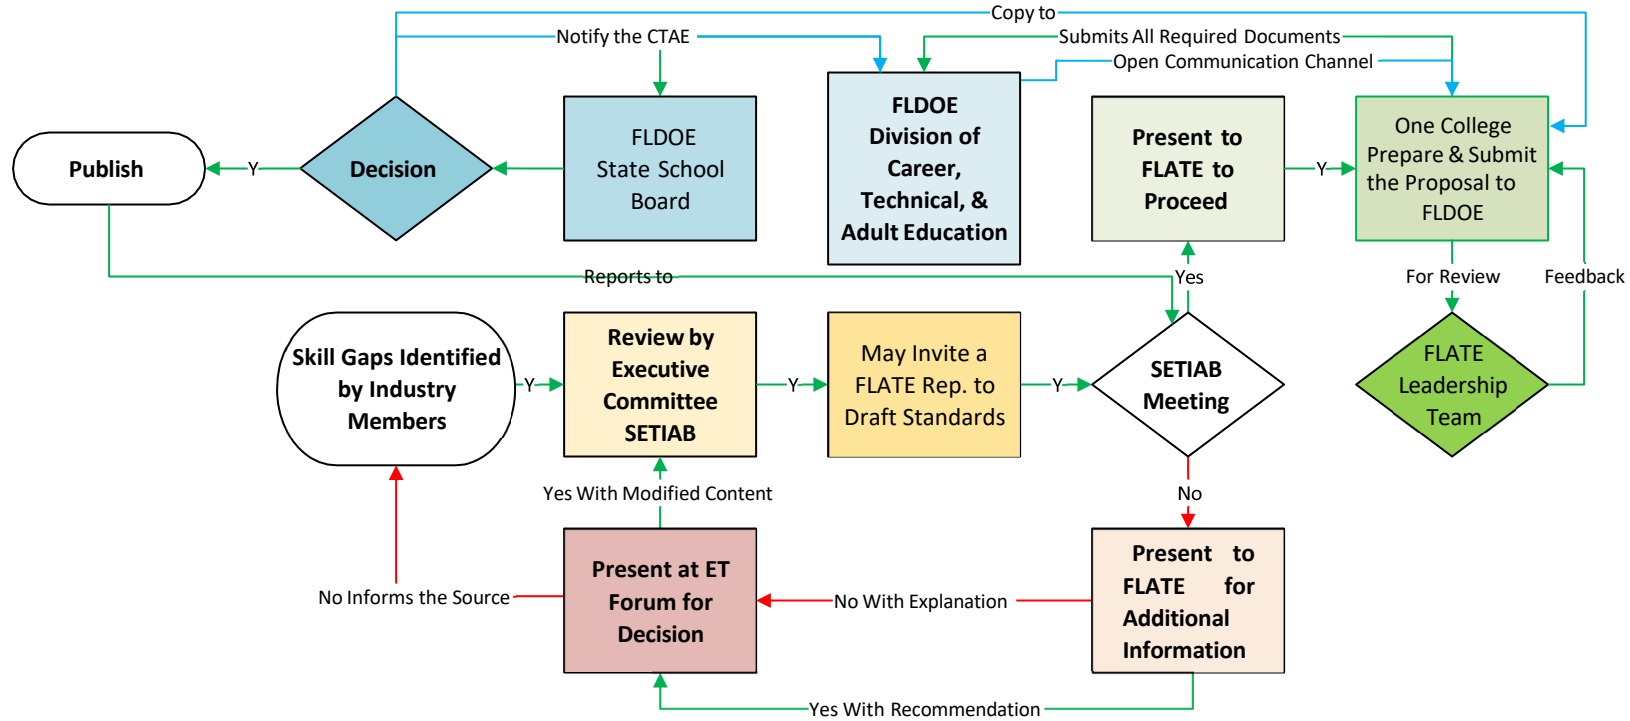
Copy to
Notify the CTAE
Submits All Required Documents
Open Communication Channel

Publish
Y
Decision
FLDOE State School Board
FLDOE Division of Career, Technical, & Adult Education
Present to FLATE to Proceed
Y
One College Prepare & Submit the Proposal to FLDOE

Reports to
Yes
For Review
Feedback

Skill Gaps Identified by Industry Members
Y
Review by Executive Committee SETIAB
Y
May Invite a FLATE Rep. to Draft Standards
Y
SETIAB Meeting
FLATE Leadership Team

Yes With Modified Content
No

Present at ET Forum for Decision
No Informs the Source
No With Explanation
Present to FLATE for Additional Information

Yes With Recommendation